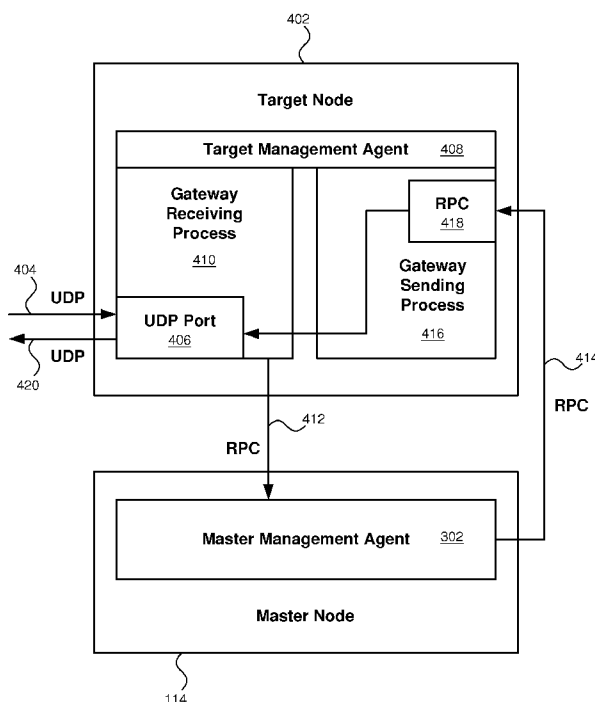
402

Target Node

Target Management Agent 408

Gateway Receiving Process

410

RPC
418

Gateway Sending Process

416

404

UDP

UDP Port
406

UDP

420

414

RPC

412

RPC

Master Management Agent 302

Master Node

114